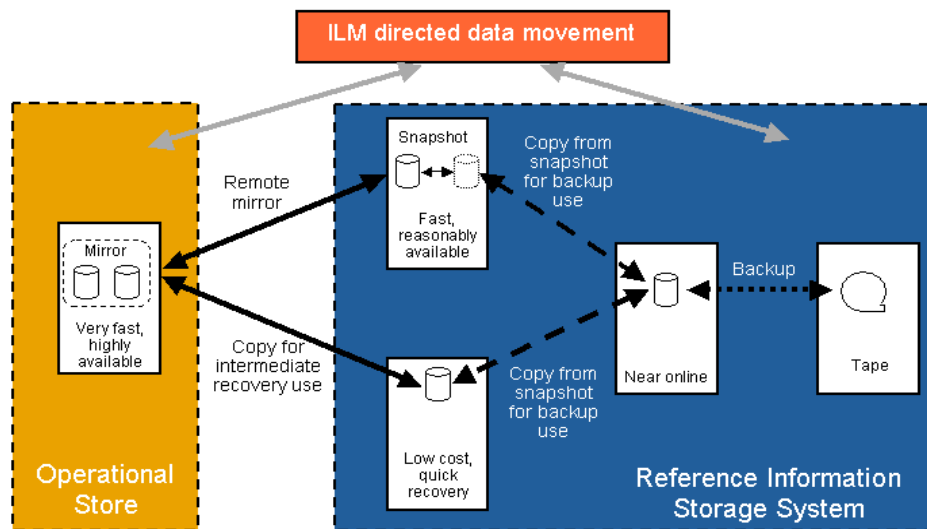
ILM directed data movement

Mirror

Very fast, highly available

Operational Store

Remote mirror

Copy for intermediate recovery use

Snapshot

Fast, reasonably available

Copy from snapshot for backup use

Low cost, quick recovery

Copy from snapshot for backup use

Near online

Backup

Tape

Reference Information Storage System